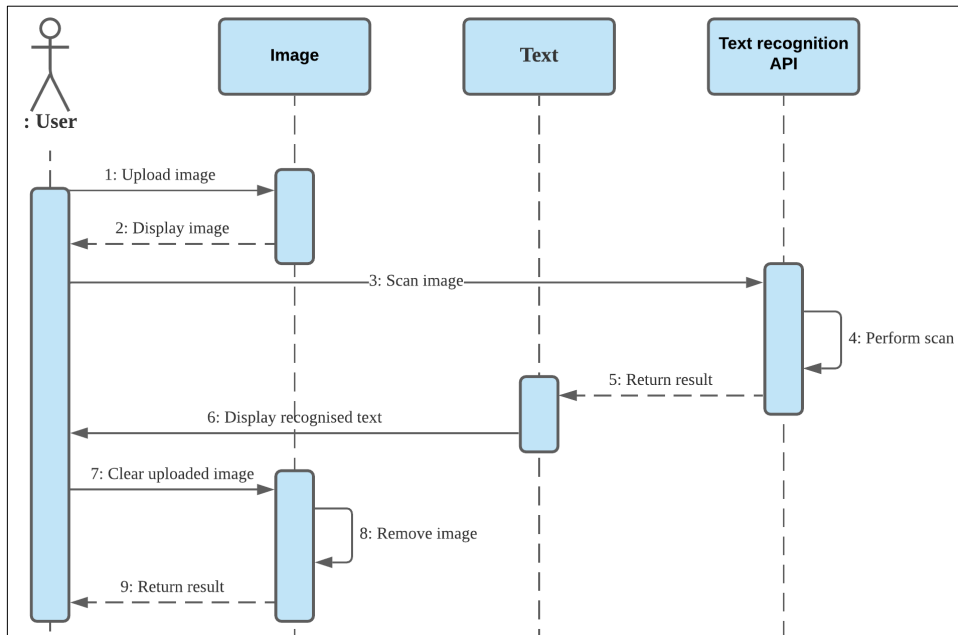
: User

Image

Text

Text recognition API

1: Upload image

2: Display image

3: Scan image

4: Perform scan

5: Return result

6: Display recognised text

7: Clear uploaded image

8: Remove image

9: Return result